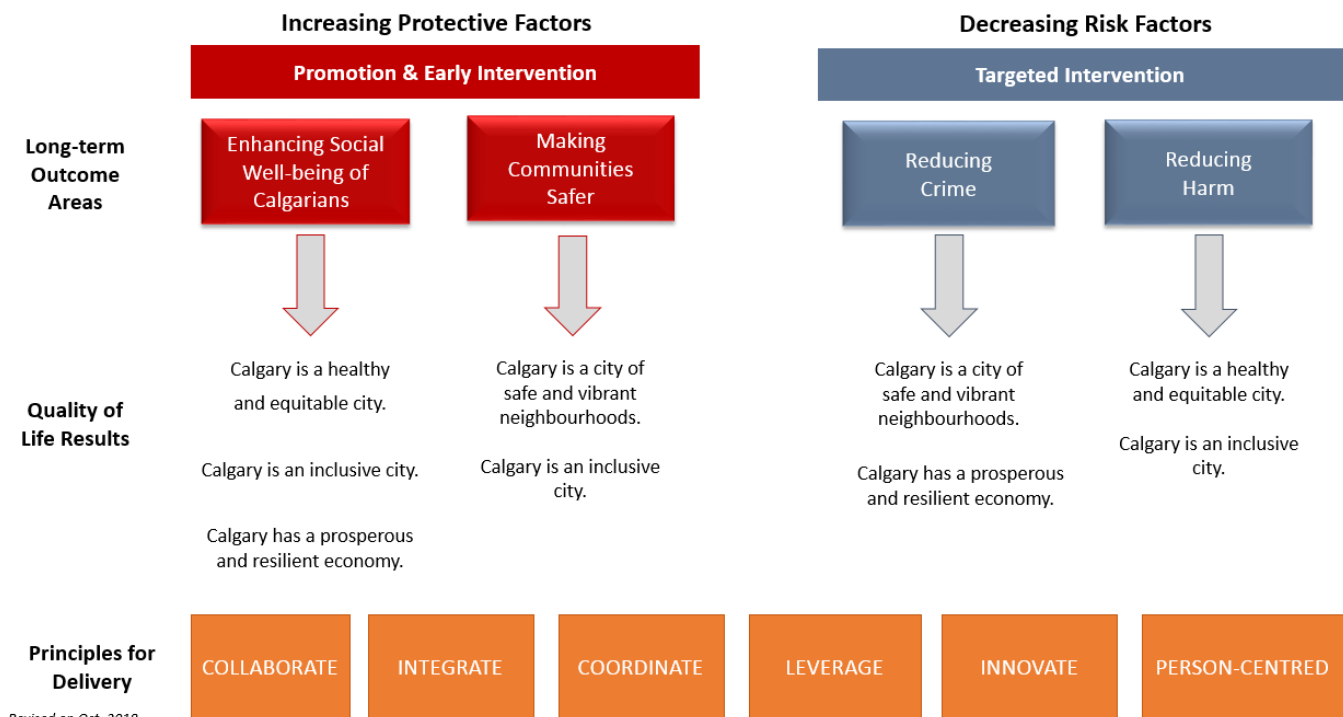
Increasing Protective Factors

Decreasing Risk Factors

Promotion & Early Intervention

Targeted Intervention

Long-term Outcome Areas

Enhancing Social Well-being of Calgarians

Making Communities Safer

Reducing Crime

Reducing Harm

Quality of Life Results

Calgary is a healthy and equitable city.

Calgary is an inclusive city.

Calgary has a prosperous and resilient economy.

Calgary is a city of safe and vibrant neighbourhoods.

Calgary is an inclusive city.

Calgary is a city of safe and vibrant neighbourhoods.

Calgary has a prosperous and resilient economy.

Calgary is a healthy and equitable city.

Calgary is an inclusive city.

Principles for Delivery

COLLABORATE

INTEGRATE

COORDINATE

LEVERAGE

INNOVATE

PERSON-CENTRED

Revised on Oct. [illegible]